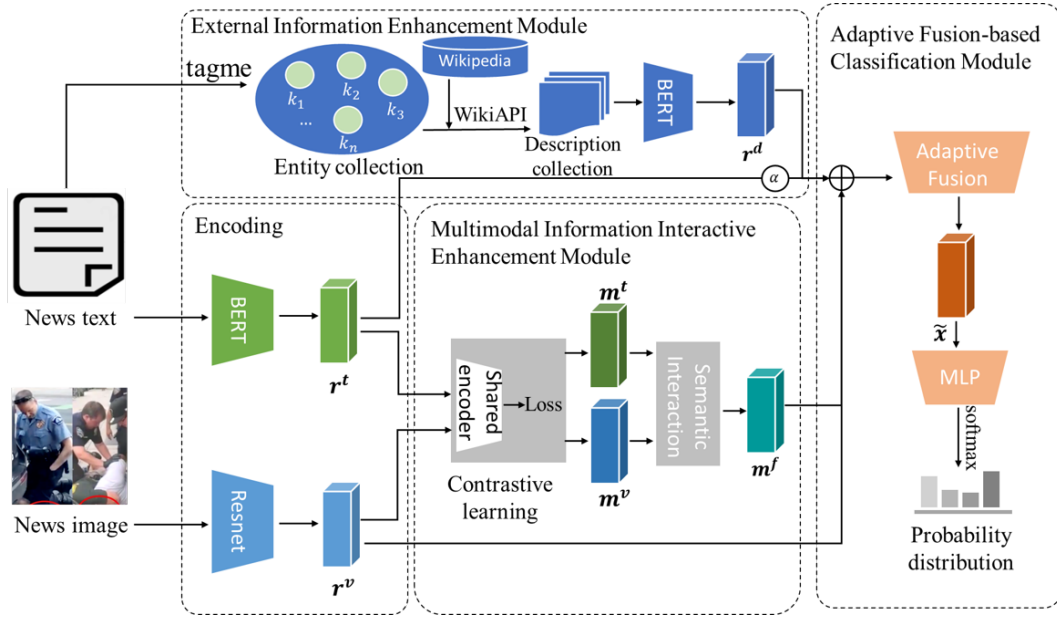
External Information Enhancement Module

tagme

$k_1$ $k_2$ $k_3$ ... $k_n$

Entity collection

Wikipedia

WikiAPI

Description collection

BERT

$r^d$

$\alpha$

$\oplus$

Adaptive Fusion-based Classification Module

Adaptive Fusion

$\tilde{x}$

MLP

softmax

Probability distribution

Encoding

News text

BERT

$r^t$

News image

Resnet

$r^v$

Multimodal Information Interactive Enhancement Module

Shared encoder

Loss

Contrastive learning

$m^t$

$m^v$

Semantic Interaction

$m^f$